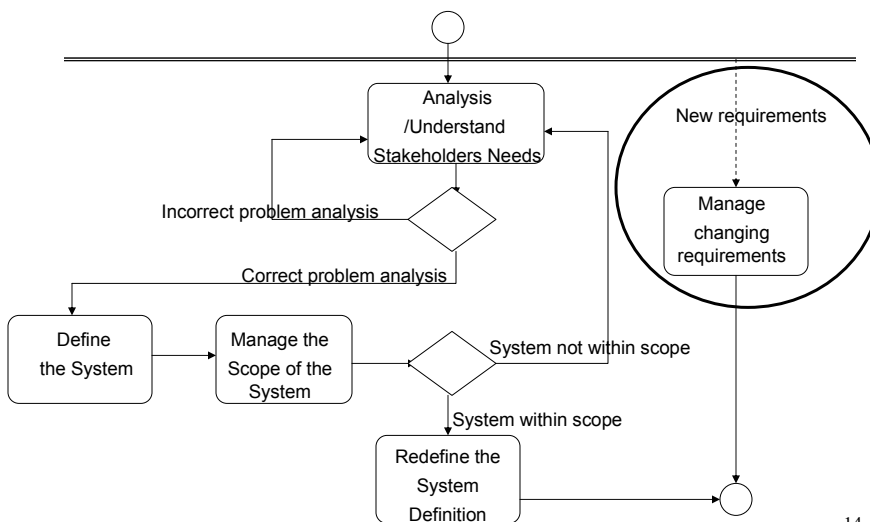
Analysis /Understand Stakeholders Needs

New requirements

Incorrect problem analysis

Manage changing requirements

Correct problem analysis

Define the System

Manage the Scope of the System

System not within scope

System within scope

Redefine the System Definition

14